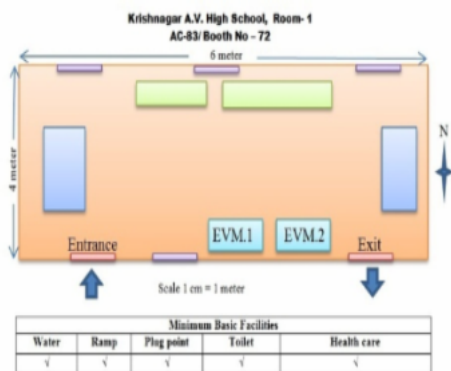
Krishnagar A.V. High School, Room- 1
AC-83/ Booth No – 72

6 meter

4 meter

N

EVM.1

EVM.2

Entrance

Exit

Scale 1 cm = 1 meter

| Minimum Basic Facilities | | | | |
|---|---|---|---|---|
| Water | Ramp | Plug point | Toilet | Health care |
| √ | √ | √ | √ | √ |